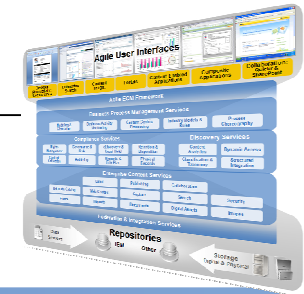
Agile User Interfaces

Agile ECM Framework

Research Process Management Services

Compliance Services

Discovery Services

Enterprise Content Services

Federation & Integration Services

Repositories

IBM

Other

Storage
Digital & Physical